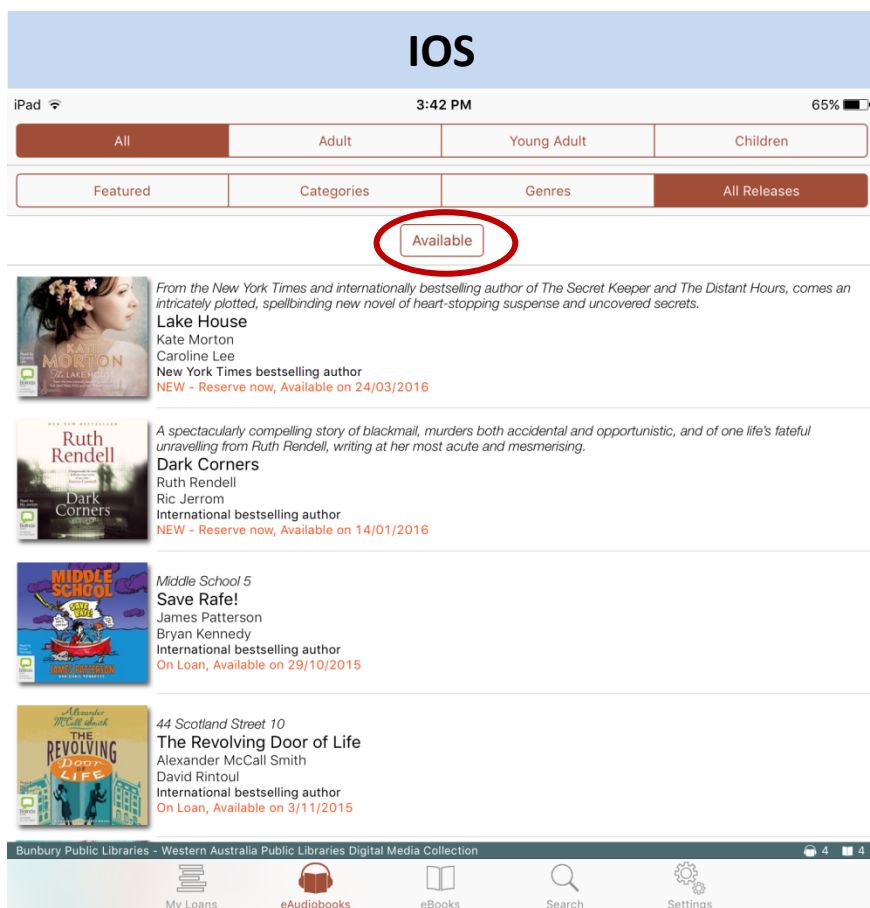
IOS

iPad

3:42 PM

65%

All | Adult | Young Adult | Children

Featured | Categories | Genres | All Releases

Available

KATE MORTON
The LAKE HOUSE

From the New York Times and internationally bestselling author of The Secret Keeper and The Distant Hours, comes an intricately plotted, spellbinding new novel of heart-stopping suspense and uncovered secrets.
Lake House
Kate Morton
Caroline Lee
New York Times bestselling author
NEW - Reserve now, Available on 24/03/2016

Ruth Rendell
Dark Corners

A spectacularly compelling story of blackmail, murders both accidental and opportunistic, and of one life's fateful unravelling from Ruth Rendell, writing at her most acute and mesmerising.
Dark Corners
Ruth Rendell
Ric Jerrom
International bestselling author
NEW - Reserve now, Available on 14/01/2016

MIDDLE SCHOOL
SAVE RAFE!
JAMES PATTERSON

Middle School 5
Save Rafe!
James Patterson
Bryan Kennedy
International bestselling author
On Loan, Available on 29/10/2015

Alexander McCall Smith
THE REVOLVING Door of LIFE

44 Scotland Street 10
The Revolving Door of Life
Alexander McCall Smith
David Rintoul
International bestselling author
On Loan, Available on 3/11/2015

Bunbury Public Libraries - Western Australia Public Libraries Digital Media Collection
4 4

My Loans | eAudiobooks | eBooks | Search | Settings